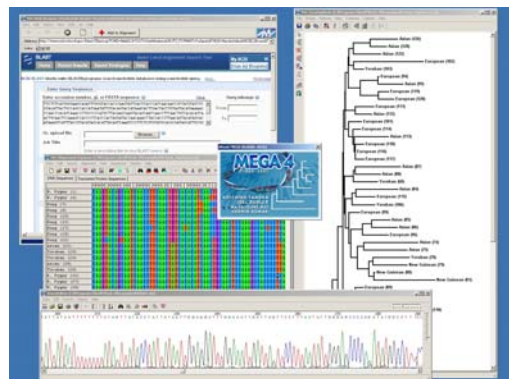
BLAST

MEGA4

Asian (13)
Asian (15)
European (16)
Yoruban (16)
European (9)
European (7)
Asian (11)
European (11)
European (5)
Yoruban (9)
European (8)
Yoruban (7)
Asian (8)
Yoruban (8)
Asian (6)
Yoruban (5)
European (6)
Asian (4)
Asian (3)
European (3)
European (2)
New Guinean (1)
European (1)